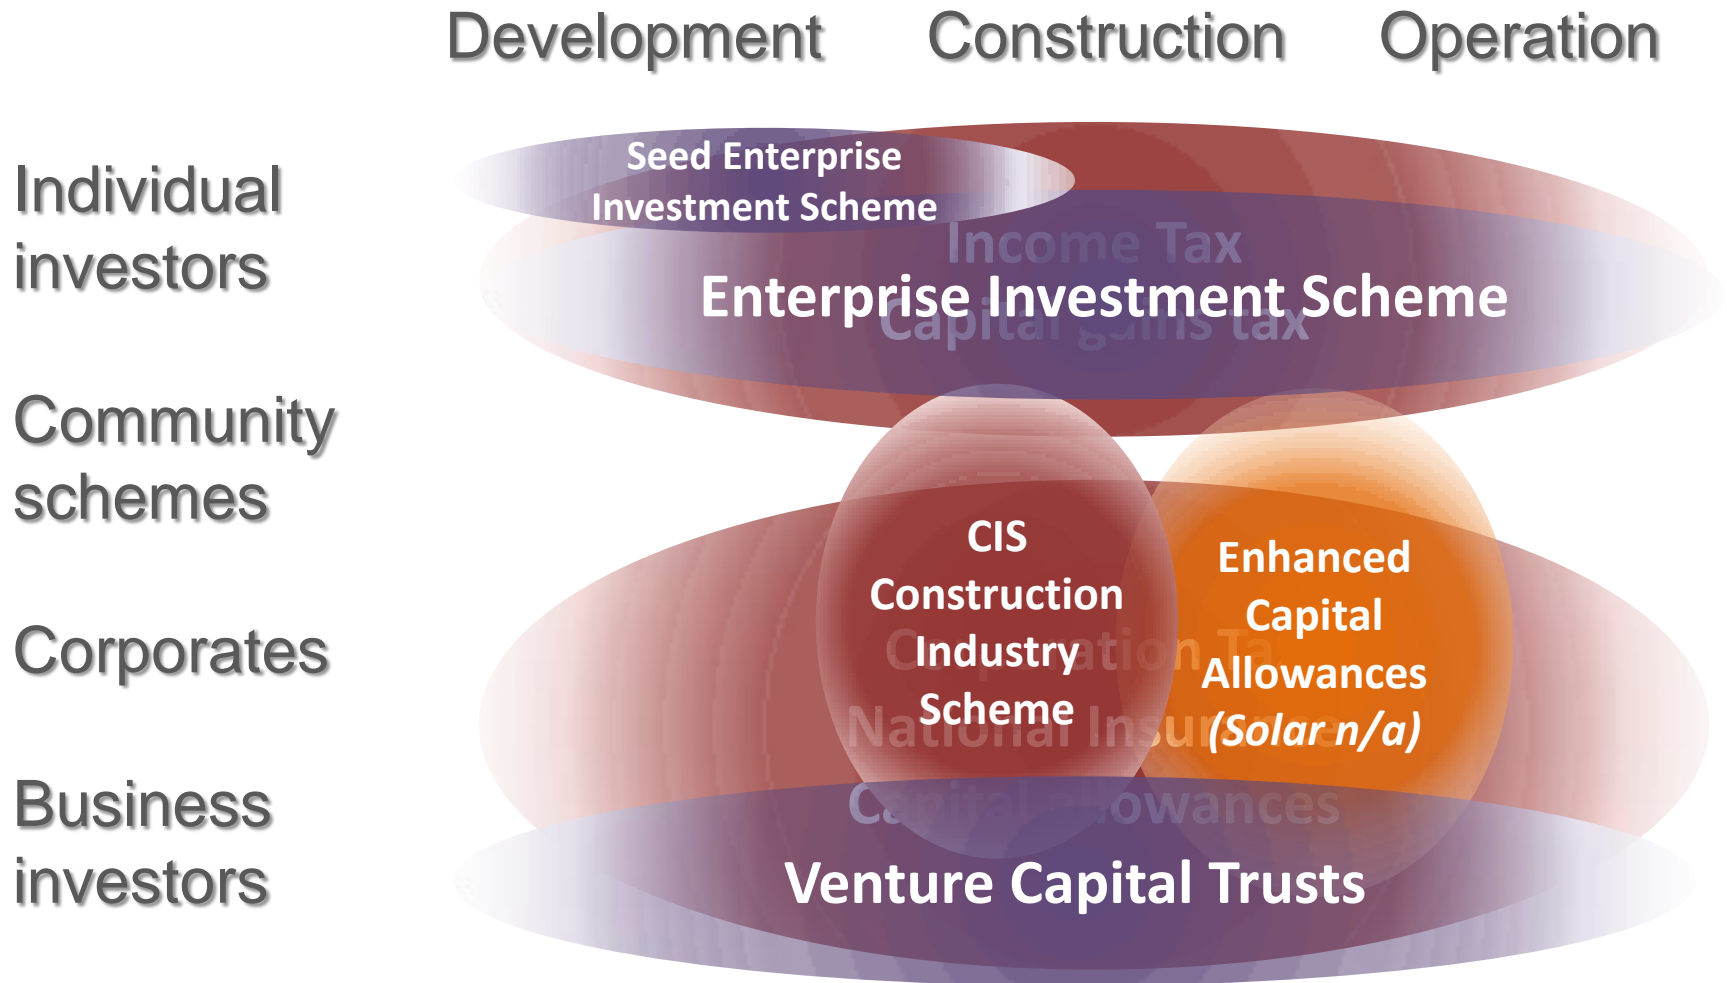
Development Construction Operation

Individual investors

Community schemes

Corporates

Business investors

Seed Enterprise Investment Scheme

Income Tax

Enterprise Investment Scheme

Capital gains tax

CIS Construction Industry Scheme

Enhanced Capital Allowances (Solar n/a)

Corporation Ta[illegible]

National Insur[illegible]

Capital allowances

Venture Capital Trusts